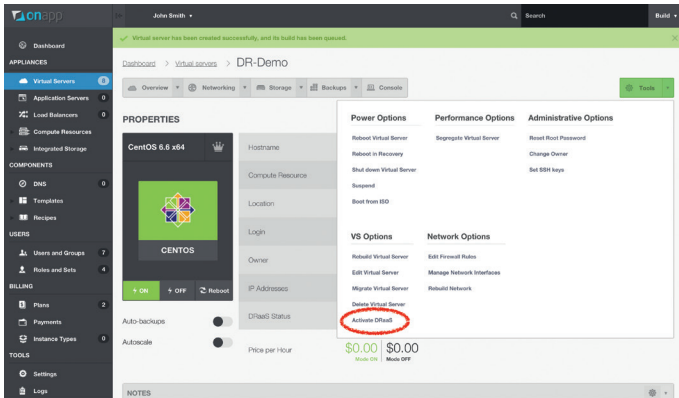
onapp

John Smith ▾

Search

Build ▾

Virtual server has been created successfully, and its build has been queued.

Dashboard

APPLIANCES

Virtual Servers 8

Application Servers 0

Load Balancers 0

Compute Resources

Integrated Storage

COMPONENTS

DNS 0

Templates

Recipes

USERS

Users and Groups 7

Roles and Sets 4

BILLING

Plans 2

Payments

Instance Types 0

TOOLS

Settings

Logs

Dashboard > Virtual servers > DR-Demo

Overview ▾ Networking ▾ Storage ▾ Backups ▾ Console

Tools

PROPERTIES

CentOS 6.6 x64

CENTOS

ON OFF Reboot

Auto-backups

Autoscale

Hostname

Compute Resource

Location

Login

Owner

IP Addresses

DRaaS Status

Price per Hour

$0.00 Mode ON | $0.00 Mode OFF

Power Options

Reboot Virtual Server

Reboot in Recovery

Shut down Virtual Server

Suspend

Boot from ISO

Performance Options

Segregate Virtual Server

Administrative Options

Reset Root Password

Change Owner

Set SSH keys

VS Options

Rebuild Virtual Server

Edit Virtual Server

Migrate Virtual Server

Delete Virtual Server

Activate DRaaS

Network Options

Edit Firewall Rules

Manage Network Interfaces

Rebuild Network

NOTES